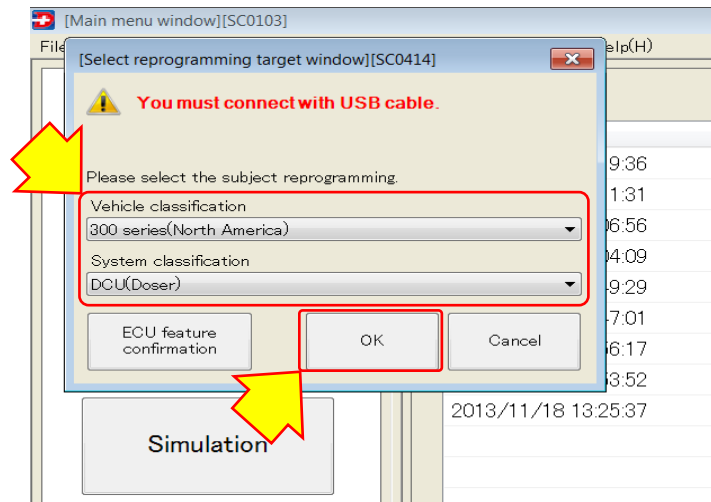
[Main menu window][SC0103]

File

elp(H)

[Select reprogramming target window][SC0414]

You must connect with USB cable.

Please select the subject reprogramming.

Vehicle classification

300 series(North America)

System classification

DCU(Doser)

ECU feature confirmation

OK

Cancel

9:36

1:31

06:56

04:09

9:29

7:01

6:17

3:52

2013/11/18 13:25:37

Simulation